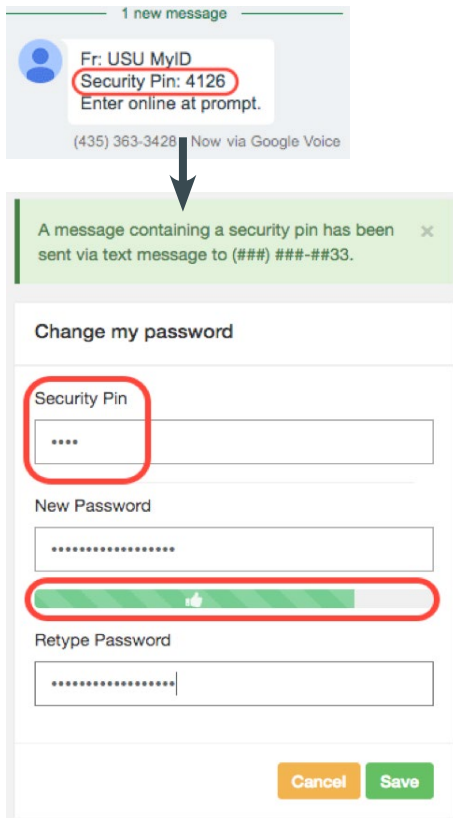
1 new message

Fr: USU MyID
Security Pin: 4126
Enter online at prompt.

(435) 363-3428 Now via Google Voice

A message containing a security pin has been sent via text message to (###) ###-##33.

×

Change my password

Security Pin

••••

New Password

••••••••••••••••••

Retype Password

••••••••••••••••••

Cancel

Save